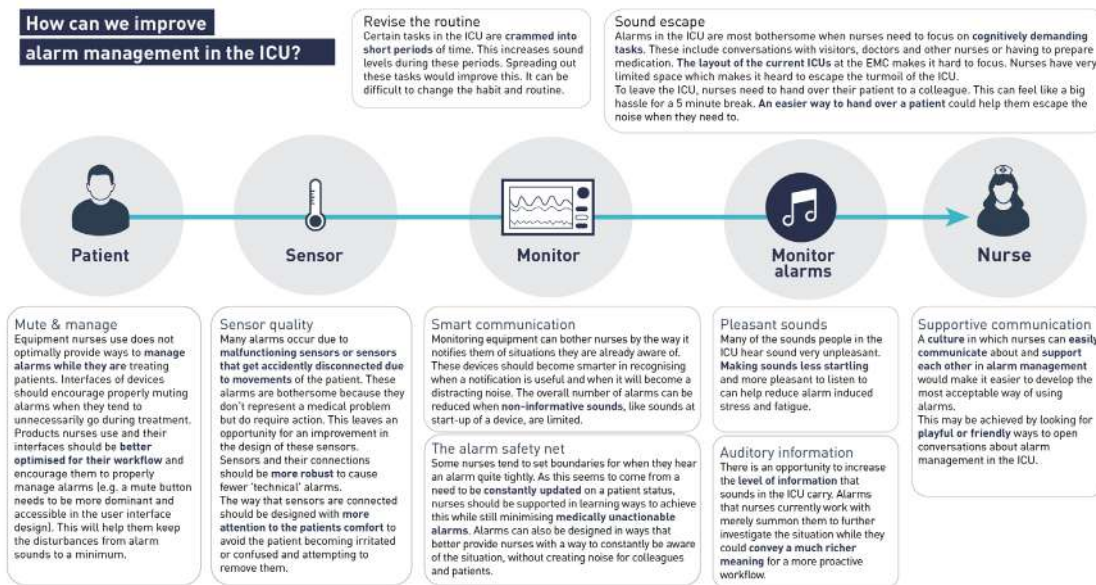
How can we improve alarm management in the ICU?

Revise the routine
Certain tasks in the ICU are crammed into short periods of time. This increases sound levels during these periods. Spreading out these tasks would improve this. It can be difficult to change the habit and routine.

Sound escape
Alarms in the ICU are most bothersome when nurses need to focus on cognitively demanding tasks. These include conversations with visitors, doctors and other nurses or having to prepare medication. The layout of the current ICUs at the EMC makes it hard to focus. Nurses have very limited space which makes it heard to escape the turmoil of the ICU.
To leave the ICU, nurses need to hand over their patient to a colleague. This can feel like a big hassle for a 5 minute break. An easier way to hand over a patient could help them escape the noise when they need to.

Patient

Sensor

Monitor

Monitor alarms

Nurse

Mute & manage
Equipment nurses use does not optimally provide ways to manage alarms while they are treating patients. Interfaces of devices should encourage properly muting alarms when they tend to unnecessarily go during treatment. Products nurses use and their interfaces should be better optimised for their workflow and encourage them to properly manage alarms (e.g. a mute button needs to be more dominant and accessible in the user interface design). This will help them keep the disturbances from alarm sounds to a minimum.

Sensor quality
Many alarms occur due to malfunctioning sensors or sensors that get accidently disconnected due to movements of the patient. These alarms are bothersome because they don't represent a medical problem but do require action. This leaves an opportunity for an improvement in the design of these sensors.
Sensors and their connections should be more robust to cause fewer 'technical' alarms.
The way that sensors are connected should be designed with more attention to the patients comfort to avoid the patient becoming irritated or confused and attempting to remove them.

Smart communication
Monitoring equipment can bother nurses by the way it notifies them of situations they are already aware of. These devices should become smarter in recognising when a notification is useful and when it will become a distracting noise. The overall number of alarms can be reduced when non-informative sounds, like sounds at start-up of a device, are limited.

The alarm safety net
Some nurses tend to set boundaries for when they hear an alarm quite tightly. As this seems to come from a need to be constantly updated on a patient status, nurses should be supported in learning ways to achieve this while still minimising medically unactionable alarms. Alarms can also be designed in ways that better provide nurses with a way to constantly be aware of the situation, without creating noise for colleagues and patients.

Pleasant sounds
Many of the sounds people in the ICU hear sound very unpleasant. Making sounds less startling and more pleasant to listen to can help reduce alarm induced stress and fatigue.

Auditory information
There is an opportunity to increase the level of information that sounds in the ICU carry. Alarms that nurses currently work with merely summon them to further investigate the situation while they could convey a much richer meaning for a more proactive workflow.

Supportive communication
A culture in which nurses can easily communicate about and support each other in alarm management would make it easier to develop the most acceptable way of using alarms.
This may be achieved by looking for playful or friendly ways to open conversations about alarm management in the ICU.